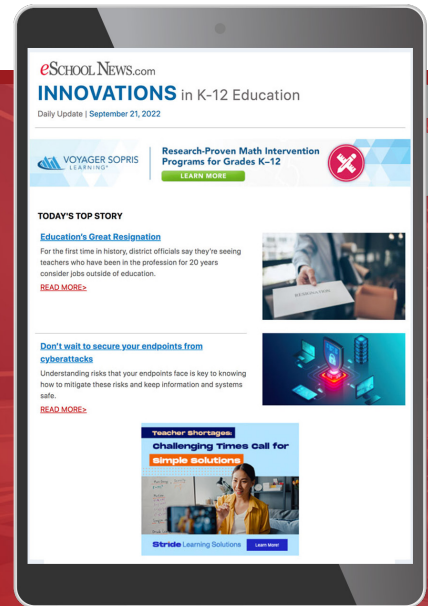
eSCHOOL NEWS.com
INNOVATIONS in K-12 Education
Daily Update | September 21, 2022

VOYAGER SOPRIS LEARNING
Research-Proven Math Intervention Programs for Grades K–12
LEARN MORE

TODAY'S TOP STORY

Education's Great Resignation
For the first time in history, district officials say they're seeing teachers who have been in the profession for 20 years consider jobs outside of education.
READ MORE>

RESIGNATION

Don't wait to secure your endpoints from cyberattacks
Understanding risks that your endpoints face is key to knowing how to mitigate these risks and keep information and systems safe.
READ MORE>

Teacher Shortages:
Challenging Times Call for
Simple Solutions

Stride Learning Solutions
Learn More!